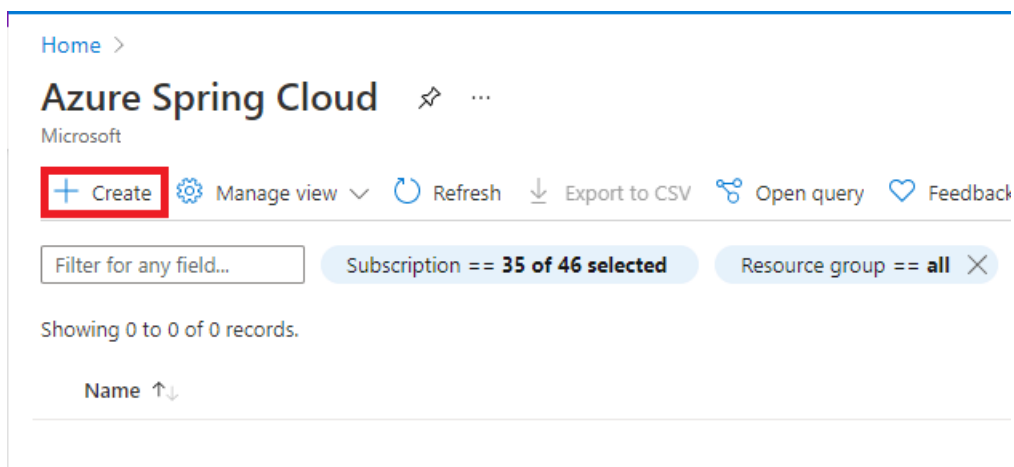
Home >

Azure Spring Cloud ...

Microsoft

+ Create  Manage view  Refresh  Export to CSV  Open query  Feedback

Filter for any field...

Subscription == **35 of 46 selected**

Resource group == **all**

Showing 0 to 0 of 0 records.

Name ↑↓